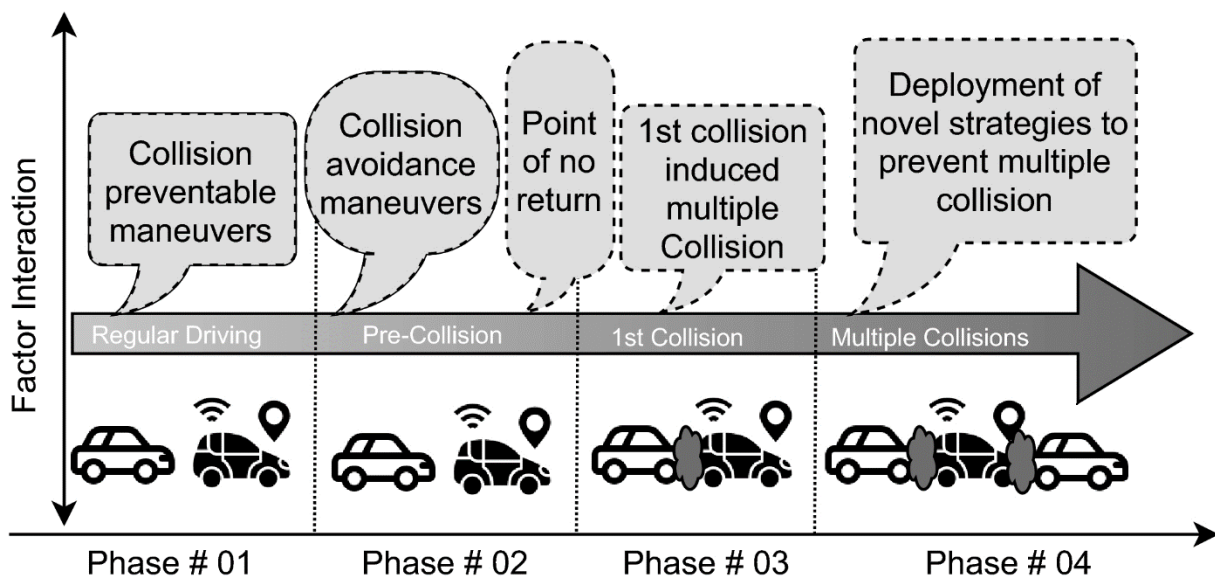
Factor Interaction

Collision preventable maneuvers

Collision avoidance maneuvers

Point of no return

1st collision induced multiple Collision

Deployment of novel strategies to prevent multiple collision

Regular Driving

Pre-Collision

1st Collision

Multiple Collisions

Phase # 01

Phase # 02

Phase # 03

Phase # 04